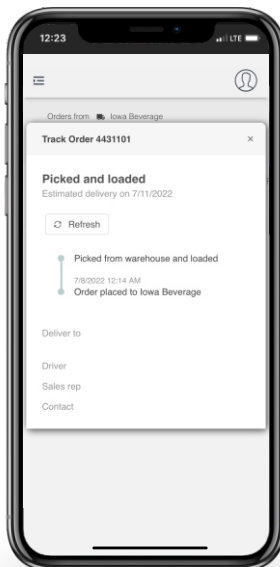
12:23
LTE

Orders from Iowa Beverage

Track Order 4431101
×

Picked and loaded
Estimated delivery on 7/11/2022

Refresh

Picked from warehouse and loaded

7/8/2022 12:14 AM
Order placed to Iowa Beverage

Deliver to

Driver

Sales rep

Contact